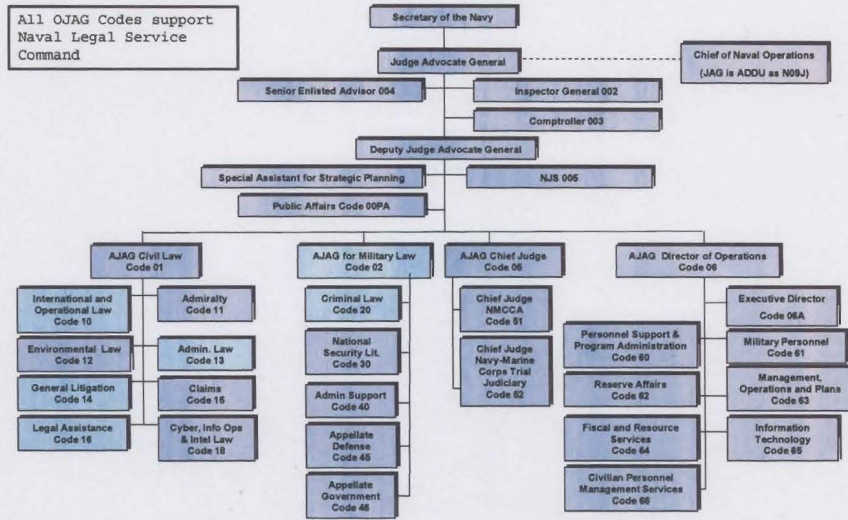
All OJAG Codes support Naval Legal Service Command

Secretary of the Navy

Judge Advocate General

Chief of Naval Operations (JAG is ADDU as N09J)

Senior Enlisted Advisor 004

Inspector General 002

Comptroller 003

Deputy Judge Advocate General

Special Assistant for Strategic Planning

NJS 005

Public Affairs Code 00PA

AJAG Civil Law Code 01

International and Operational Law Code 10

Admiralty Code 11

Environmental Law Code 12

Admin. Law Code 13

General Litigation Code 14

Claims Code 15

Legal Assistance Code 16

Cyber, Info Ops & Intel Law Code 18

AJAG for Military Law Code 02

Criminal Law Code 20

National Security Lit. Code 30

Admin Support Code 40

Appellate Defense Code 45

Appellate Government Code 46

AJAG Chief Judge Code 05

Chief Judge NMCCA Code 51

Chief Judge Navy-Marine Corps Trial Judiciary Code 52

AJAG Director of Operations Code 06

Executive Director Code 06A

Personnel Support & Program Administration Code 60

Military Personnel Code 61

Reserve Affairs Code 62

Management, Operations and Plans Code 63

Fiscal and Resource Services Code 64

Information Technology Code 65

Civilian Personnel Management Services Code 66